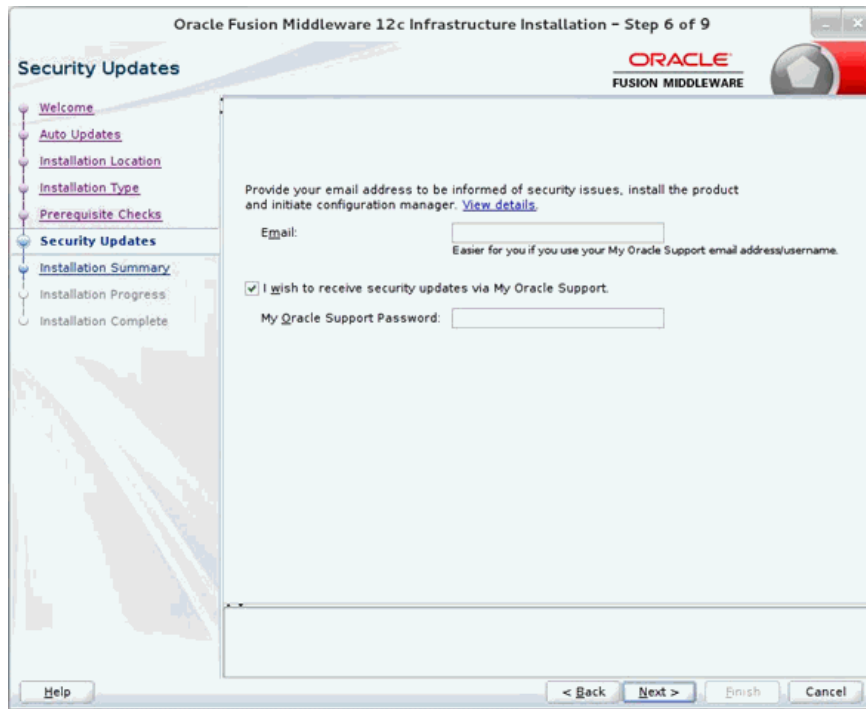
Oracle Fusion Middleware 12c Infrastructure Installation - Step 6 of 9

Security Updates

ORACLE
FUSION MIDDLEWARE

Welcome
Auto Updates
Installation Location
Installation Type
Prerequisite Checks
Security Updates
Installation Summary
Installation Progress
Installation Complete

Provide your email address to be informed of security issues, install the product and initiate configuration manager. View details.

Email:

Easier for you if you use your My Oracle Support email address/username.

I wish to receive security updates via My Oracle Support.

My Oracle Support Password:

Help

< Back

Next >

Finish

Cancel